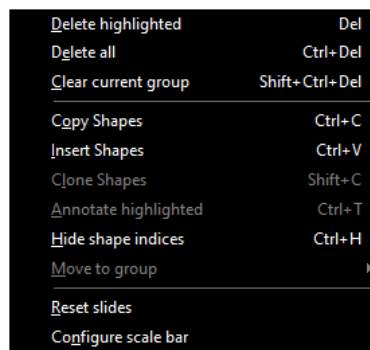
Delete highlighted Del
Delete all Ctrl+Del
Clear current group Shift+Ctrl+Del

Copy Shapes Ctrl+C
Insert Shapes Ctrl+V
Clone Shapes Shift+C
Annotate highlighted Ctrl+T
Hide shape indices Ctrl+H
Move to group

Reset slides
Configure scale bar